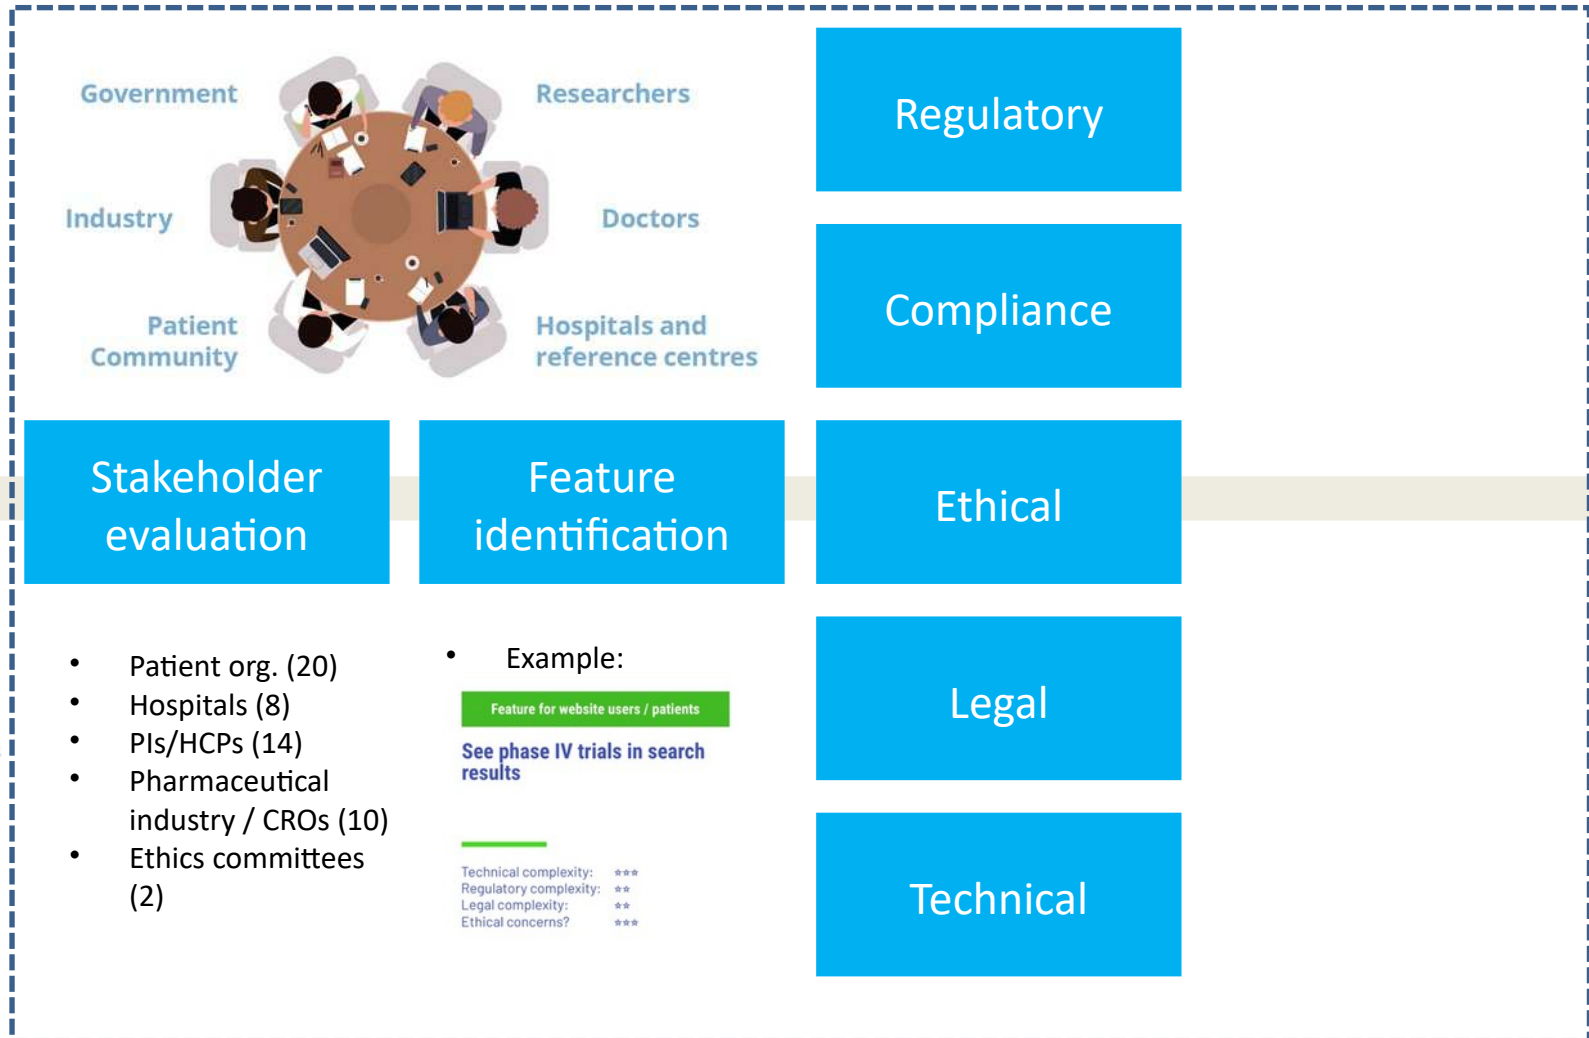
Government

Researchers

Industry

Doctors

Patient Community

Hospitals and reference centres

Regulatory

Compliance

Stakeholder evaluation

Feature identification

Ethical

- Patient org. (20)
- Hospitals (8)
- PIs/HCPs (14)
- Pharmaceutical industry / CROs (10)
- Ethics committees (2)

- Example:

Feature for website users / patients

See phase IV trials in search results

Technical complexity: ★★★
Regulatory complexity: ★★
Legal complexity: ★★
Ethical concerns? ★★★

Legal

Technical